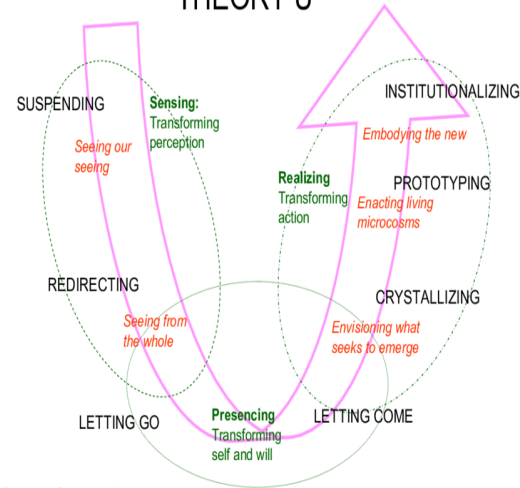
THEORY U

SUSPENDING

Sensing:
Transforming perception

Seeing our seeing

REDIRECTING

Seeing from the whole

LETTING GO

Presencing
Transforming self and will

LETTING COME

Realizing
Transforming action

INSTITUTIONALIZING

Embodying the new

PROTOTYPING

Enacting living microcosms

CRYSTALLIZING

Envisioning what seeks to emerge